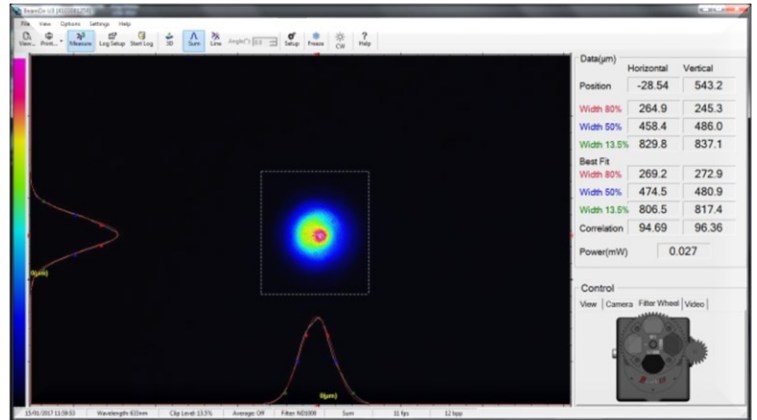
BeamOn U3 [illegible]

File View Options Settings Help

View... Print... Measure Log Setup Start Log 3D Sum Line Angle(°) 0.0 Setup Freeze CW Help

Data(µm)

| | Horizontal | Vertical |
|---|---|---|
| Position | -28.54 | 543.2 |
| Width 80% | 264.9 | 245.3 |
| Width 50% | 458.4 | 486.0 |
| Width 13.5% | 829.8 | 837.1 |
| Best Fit | | |
| Width 80% | 269.2 | 272.9 |
| Width 50% | 474.5 | 480.9 |
| Width 13.5% | 806.5 | 817.4 |
| Correlation | 94.69 | 96.36 |

Power(mW) 0.027

0(µm)

0(µm)

Control

View Camera Filter Wheel Video

15/01/2017 11:59:53 Wavelength 633nm Clip Level 13.5% Average Off Filter ND1000 Sum 11 fps 12 bpp